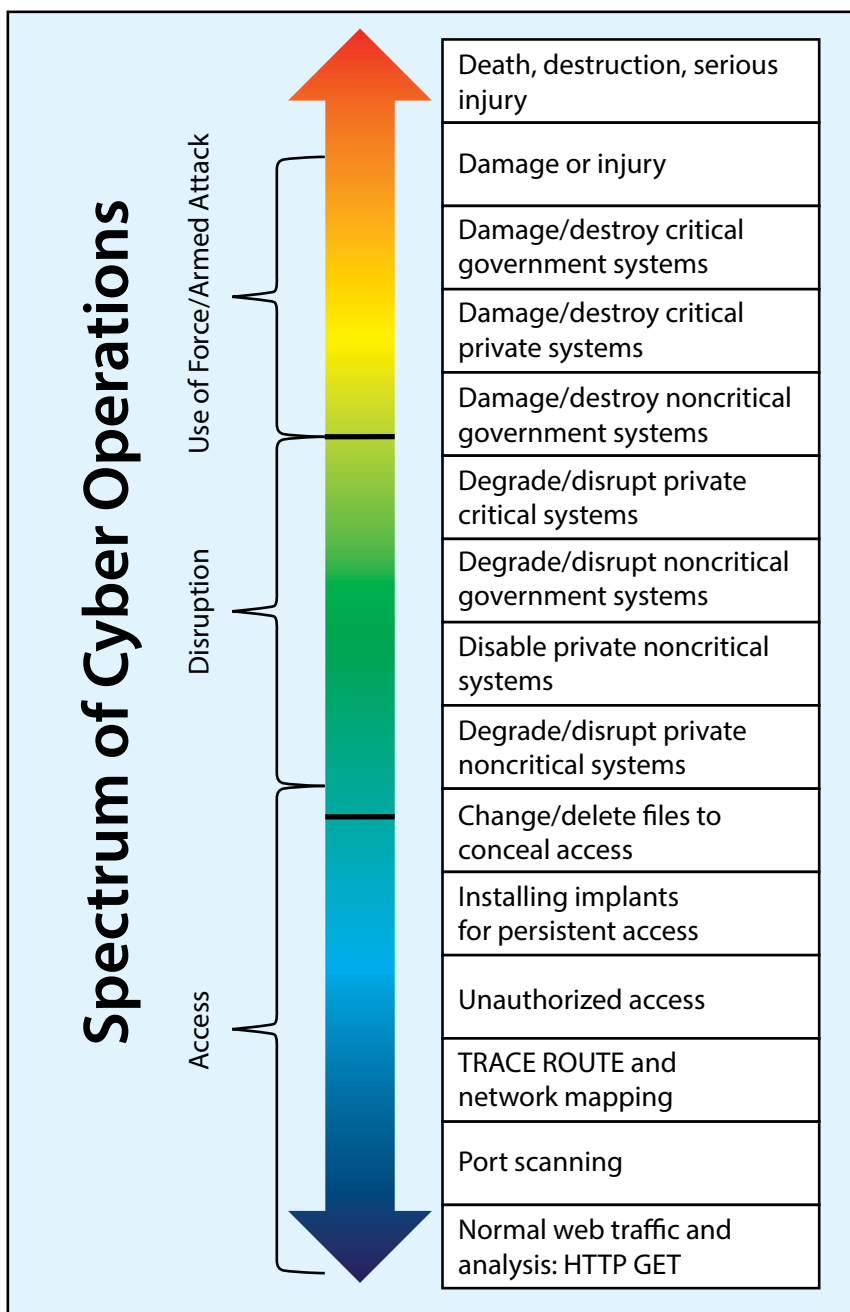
Spectrum of Cyber Operations

Use of Force/Armed Attack

Disruption

Access

| Death, destruction, serious injury |
|---|
| Damage or injury |
| Damage/destroy critical government systems |
| Damage/destroy critical private systems |
| Damage/destroy noncritical government systems |
| Degrade/disrupt private critical systems |
| Degrade/disrupt noncritical government systems |
| Disable private noncritical systems |
| Degrade/disrupt private noncritical systems |
| Change/delete files to conceal access |
| Installing implants for persistent access |
| Unauthorized access |
| TRACE ROUTE and network mapping |
| Port scanning |
| Normal web traffic and analysis: HTTP GET |